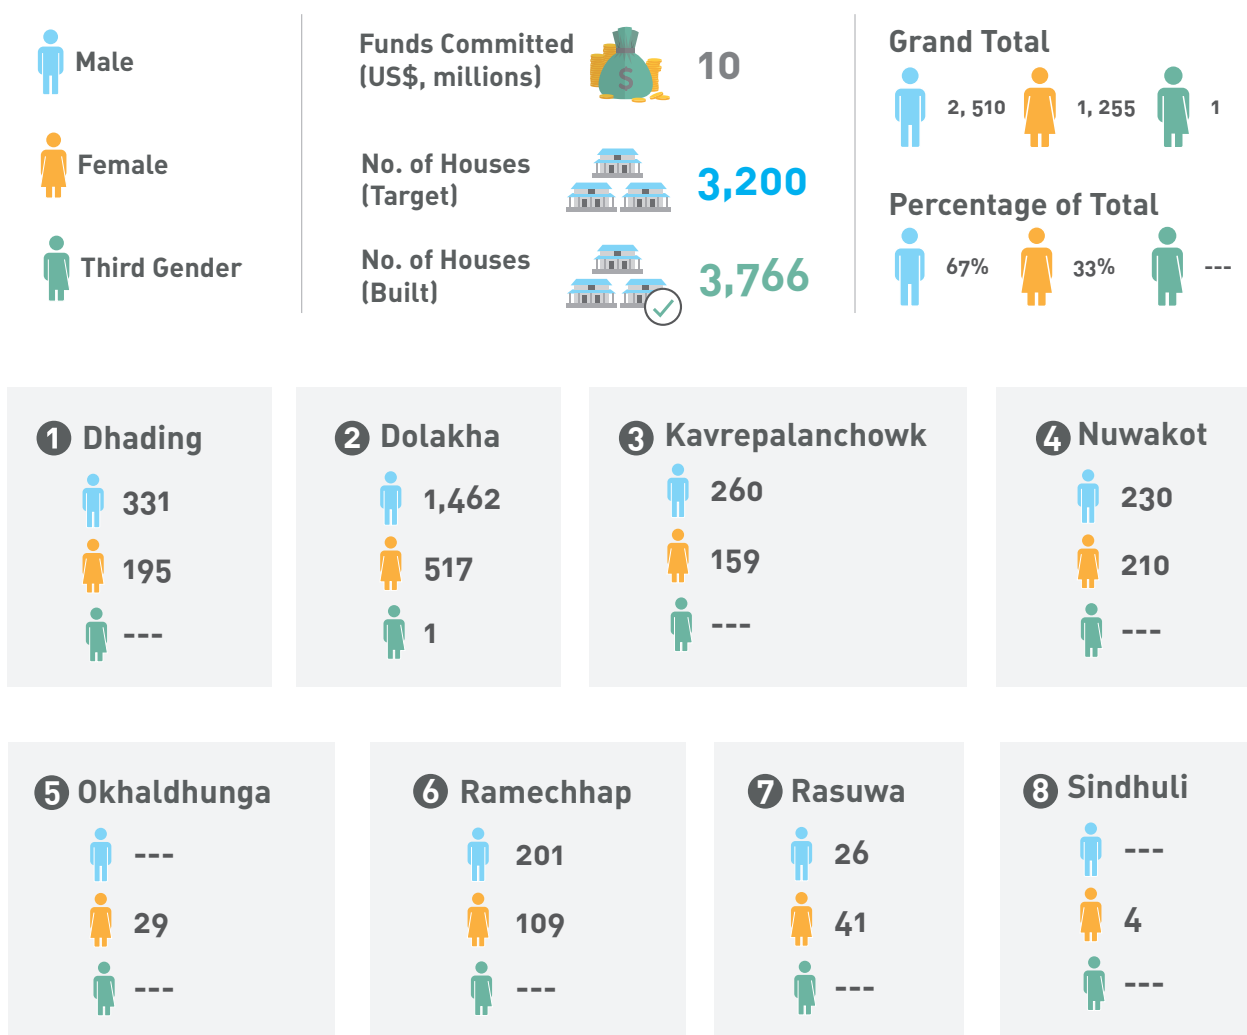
Male

Female

Third Gender

Funds Committed (US$, millions) 10

No. of Houses (Target) 3,200

No. of Houses (Built) 3,766

Grand Total

2, 510 1, 255 1

Percentage of Total

67% 33% ---

1 Dhading
331
195
---

2 Dolakha
1,462
517
1

3 Kavrepalanchowk
260
159
---

4 Nuwakot
230
210
---

5 Okhaldhunga
---
29
---

6 Ramechhap
201
109
---

7 Rasuwa
26
41
---

8 Sindhuli
---
4
---